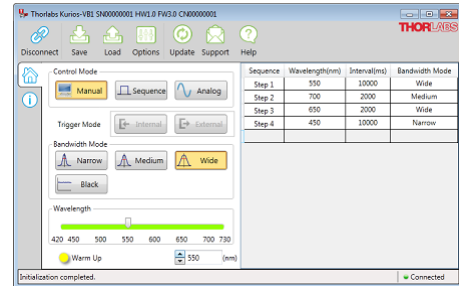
Thorlabs Kurios-VB1 SN00000001 HW1.0 FW3.0 CN00000001

Disconnect Save Load Options Update Support Help

THORLABS

Control Mode

Manual Sequence Analog

Trigger Mode Internal External

Bandwidth Mode

Narrow Medium Wide

Black

Wavelength

420 450 500 550 600 650 700 730

Warm Up 550 (nm)

| Sequence | Wavelength(nm) | Interval(ms) | Bandwidth Mode |
|---|---|---|---|
| Step 1 | 550 | 10000 | Wide |
| Step 2 | 700 | 2000 | Medium |
| Step 3 | 650 | 2000 | Wide |
| Step 4 | 450 | 10000 | Narrow |
| | | | |

Initialization completed. Connected